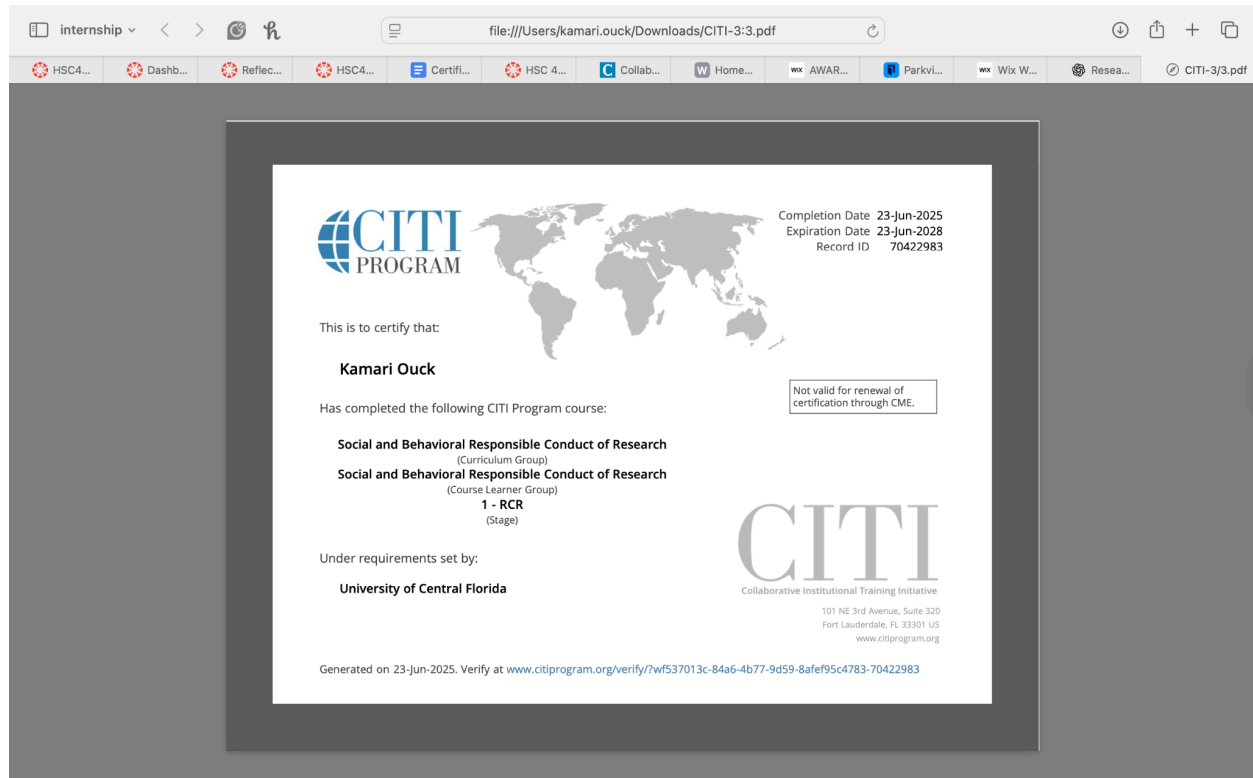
internship

file:///Users/kamari.ouck/Downloads/CITI-3:3.pdf

HSC4... Dashb... Reflec... HSC4... Certifi... HSC 4... Collab... Home... AWAR... Parkvi... Wix W... Resea... CITI-3/3.pdf

CITI PROGRAM

Completion Date 23-Jun-2025
Expiration Date 23-Jun-2028
Record ID 70422983

This is to certify that:

Kamari Ouck

Not valid for renewal of certification through CME.

Has completed the following CITI Program course:

Social and Behavioral Responsible Conduct of Research
(Curriculum Group)
Social and Behavioral Responsible Conduct of Research
(Course Learner Group)
1 - RCR
(Stage)

Under requirements set by:

University of Central Florida

CITI
Collaborative Institutional Training Initiative
101 NE 3rd Avenue, Suite 320
Fort Lauderdale, FL 33301 US
www.citiprogram.org

Generated on 23-Jun-2025. Verify at www.citiprogram.org/verify/?wf537013c-84a6-4b77-9d59-8afef95c4783-70422983